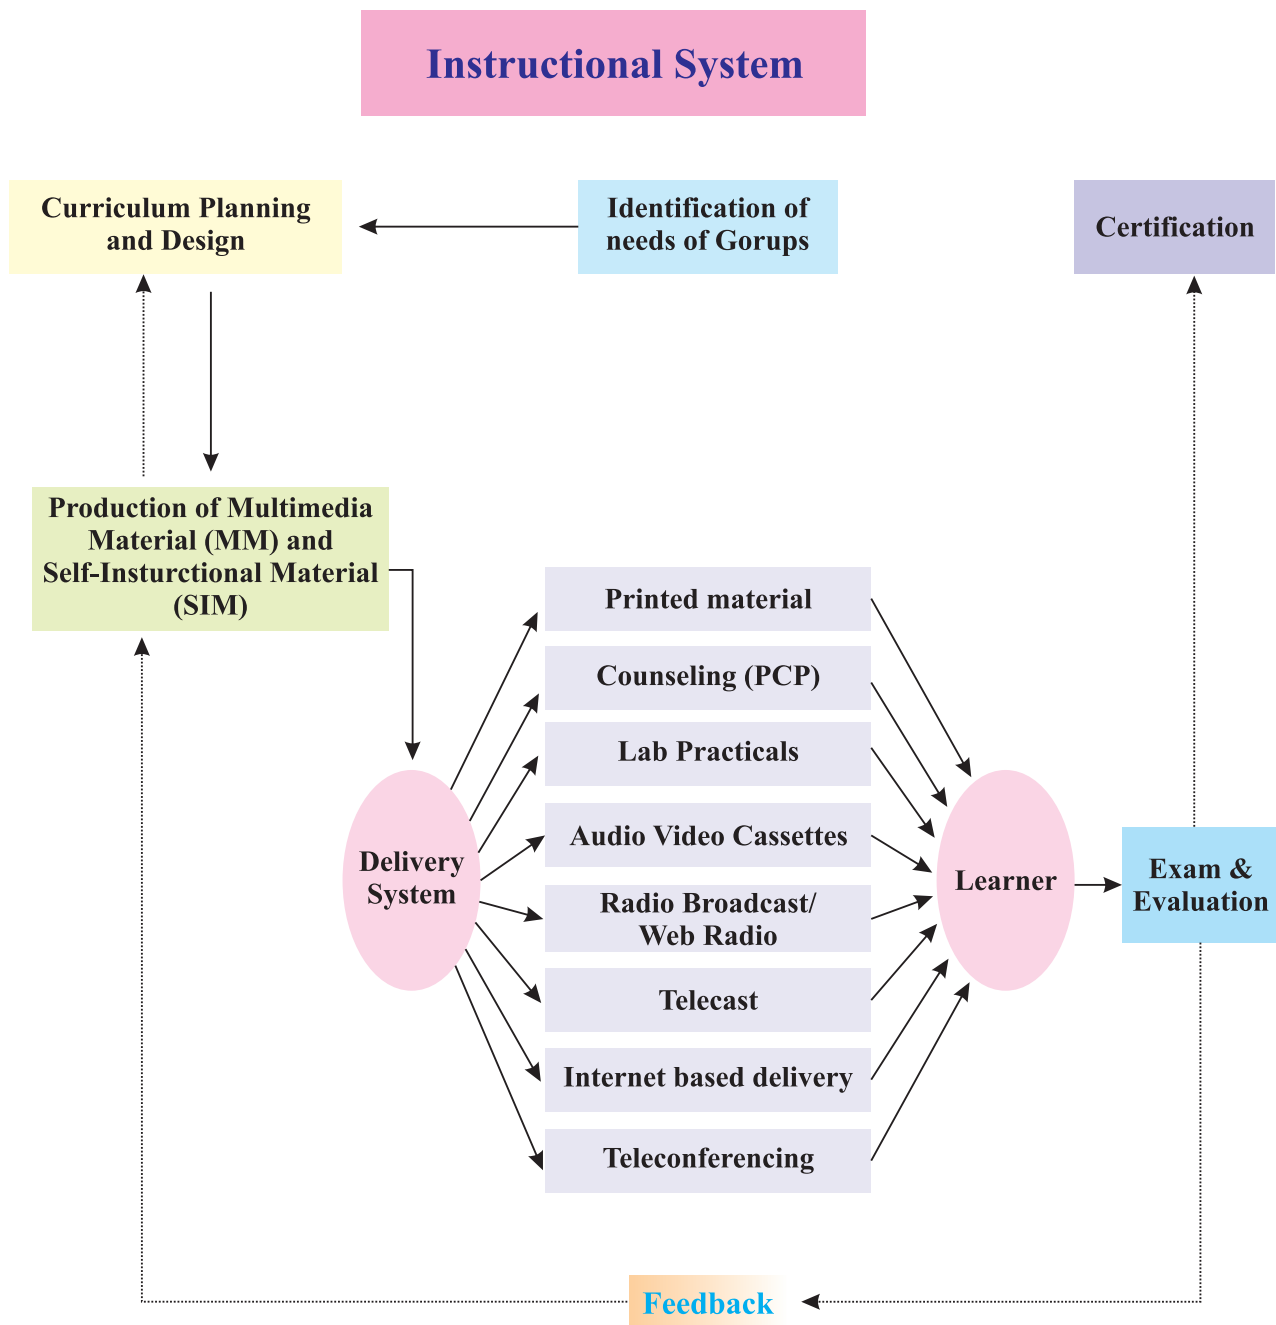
Instructional System

Curriculum Planning and Design

Identification of needs of Gorups

Certification

Production of Multimedia Material (MM) and Self-Insturctional Material (SIM)

Delivery System

Printed material

Counseling (PCP)

Lab Practicals

Audio Video Cassettes

Radio Broadcast/ Web Radio

Telecast

Internet based delivery

Teleconferencing

Learner

Exam & Evaluation

Feedback